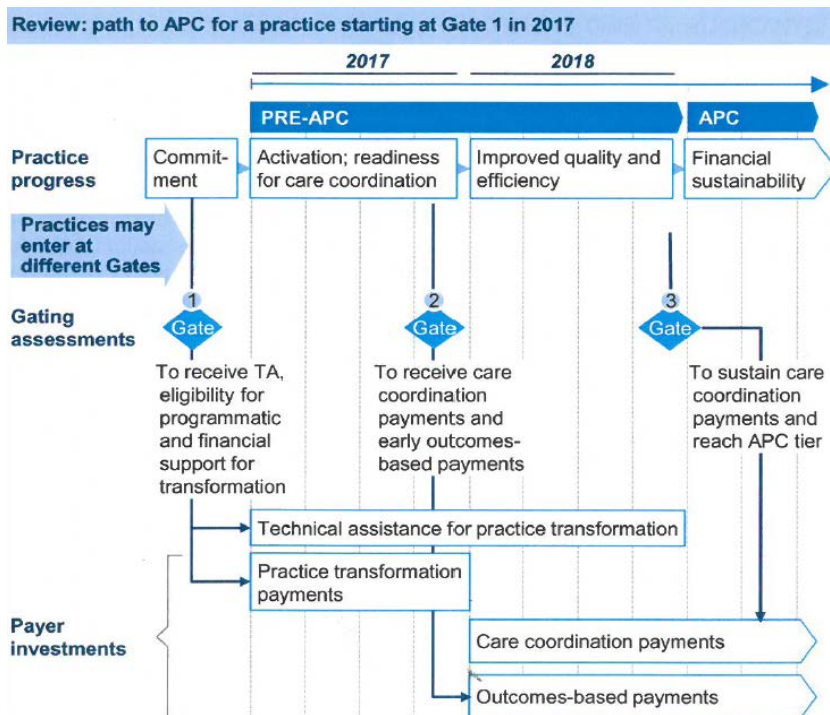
Review: path to APC for a practice starting at Gate 1 in 2017

2017

2018

PRE-APC

APC

Practice progress

Commitment

Activation; readiness for care coordination

Improved quality and efficiency

Financial sustainability

Practices may enter at different Gates

Gating assessments

1 Gate

To receive TA, eligibility for programmatic and financial support for transformation

2 Gate

To receive care coordination payments and early outcomes-based payments

3 Gate

To sustain care coordination payments and reach APC tier

Technical assistance for practice transformation

Practice transformation payments

Payer investments

Care coordination payments

Outcomes-based payments